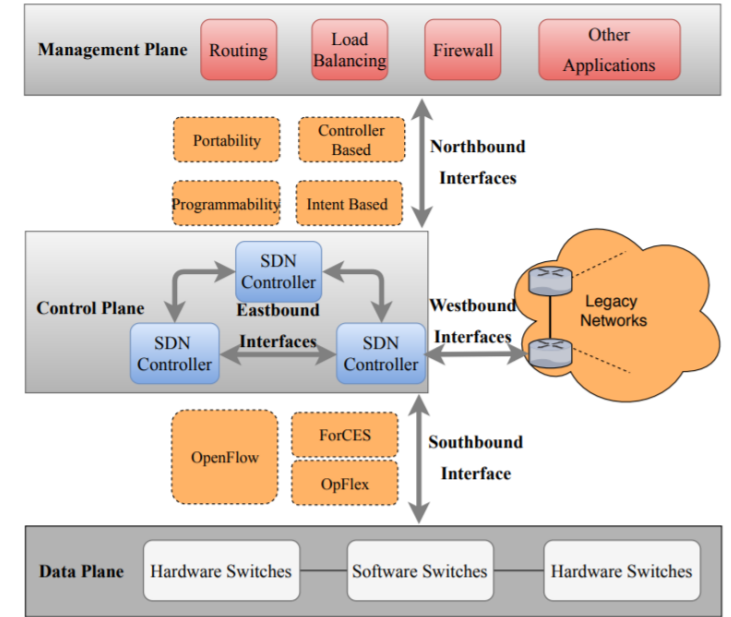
Management Plane

Routing

Load Balancing

Firewall

Other Applications

Portability

Controller Based

Programmability

Intent Based

Northbound Interfaces

Control Plane

SDN Controller

Eastbound Interfaces

SDN Controller

SDN Controller

Westbound Interfaces

Legacy Networks

OpenFlow

ForCES

OpFlex

Southbound Interface

Data Plane

Hardware Switches

Software Switches

Hardware Switches